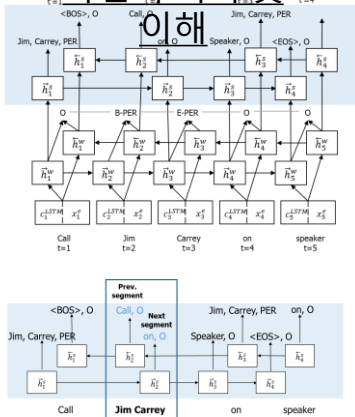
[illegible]
이해

<BOS>, O
Call, O
Jim, Carrey, PER
Jim, Carrey, PER
Speaker, O
<EOS>, O

$\overleftarrow{h}_1^s$ $\overleftarrow{h}_2^s$ $\overleftarrow{h}_3^s$ $\overleftarrow{h}_4^s$ $\overleftarrow{h}_5^s$
$\overrightarrow{h}_1^s$ $\overrightarrow{h}_2^s$ $\overrightarrow{h}_3^s$ $\overrightarrow{h}_4^s$ $\overrightarrow{h}_5^s$

O
B-PER
E-PER
O
O

$\overleftarrow{h}_1^w$ $\overleftarrow{h}_2^w$ $\overleftarrow{h}_3^w$ $\overleftarrow{h}_4^w$ $\overleftarrow{h}_5^w$
$\overrightarrow{h}_1^w$ $\overrightarrow{h}_2^w$ $\overrightarrow{h}_3^w$ $\overrightarrow{h}_4^w$ $\overrightarrow{h}_5^w$

$c_1^{LSTM}$ $x_1^e$
$c_2^{LSTM}$ $x_2^e$
$c_3^{LSTM}$ $x_3^e$
$c_4^{LSTM}$ $x_4^e$
$c_5^{LSTM}$ $x_5^e$

Call t=1
Jim t=2
Carrey t=3
on t=4
speaker t=5

Prev. segment
<BOS>, O
Call, O
Next segment
on, O
Jim, Carrey, PER
Jim, Carrey, PER
on, O
Speaker, O
<EOS>, O

$\overleftarrow{h}_1^s$ $\overleftarrow{h}_2^s$ $\overleftarrow{h}_3^s$ $\overleftarrow{h}_4^s$
$\overrightarrow{h}_1^s$ $\overrightarrow{h}_2^s$ $\overrightarrow{h}_3^s$ $\overrightarrow{h}_4^s$

Call
Jim Carrey
on
speaker